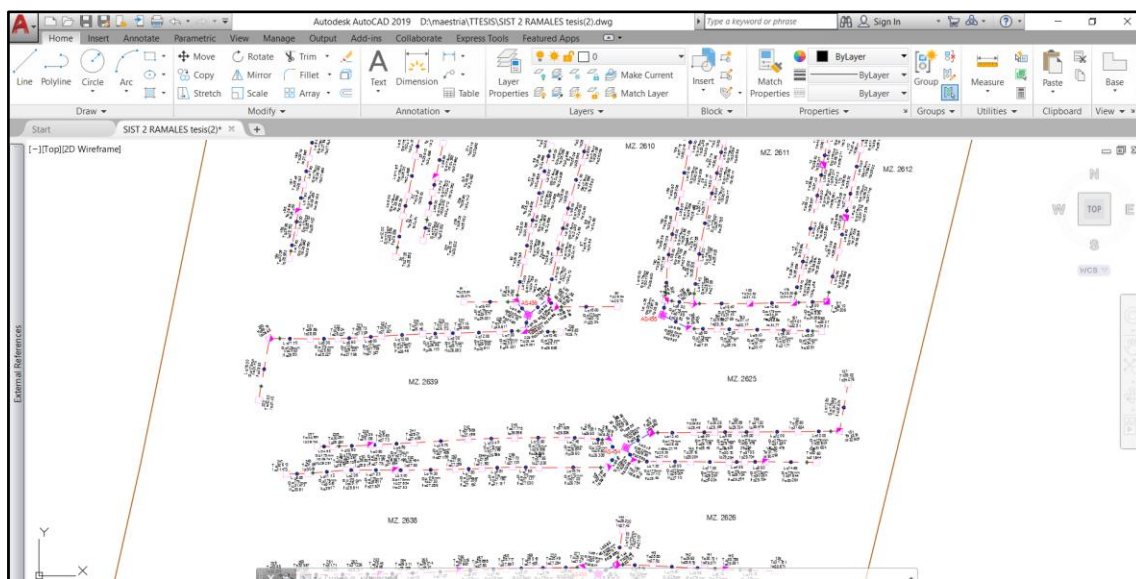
Autodesk AutoCAD 2019 D:\maestria\TTESIS\SIST 2 RAMALES tesis(2).dwg

Type a keyword or phrase

Sign In

Home Insert Annotate Parametric View Manage Output Add-ins Collaborate Express Tools Featured Apps

Line Polyline Circle Arc

Move Rotate Trim

Copy Mirror Fillet

Stretch Scale Array

Text Dimension

Table

Layer Properties

Make Current

Match Layer

Insert

Match Properties

ByLayer

ByLayer

ByLayer

Group

Measure

Paste

Base

Draw

Modify

Annotation

Layers

Block

Properties

Groups

Utilities

Clipboard

View

Start

SIST 2 RAMALES tesis(2)*

[−][Top][2D Wireframe]

External References

MZ 2610

MZ 2611

MZ 2612

MZ 2639

MZ 2625

MZ 2638

MZ 2626

N

W TOP E

S

WCS

Y

X